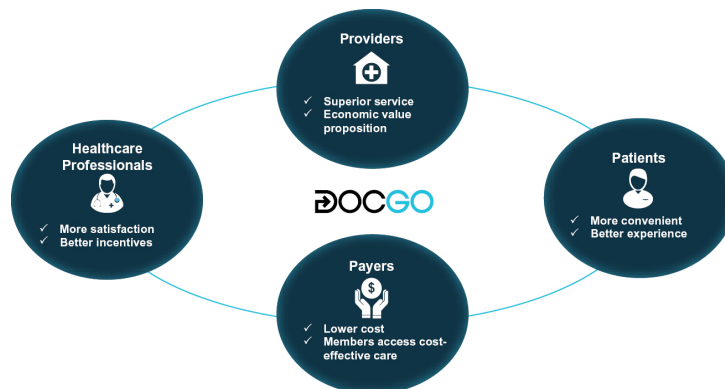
Providers

✓ Superior service
✓ Economic value proposition

Healthcare Professionals

✓ More satisfaction
✓ Better incentives

DOCGO

Patients

✓ More convenient
✓ Better experience

Payers

✓ Lower cost
✓ Members access cost-effective care